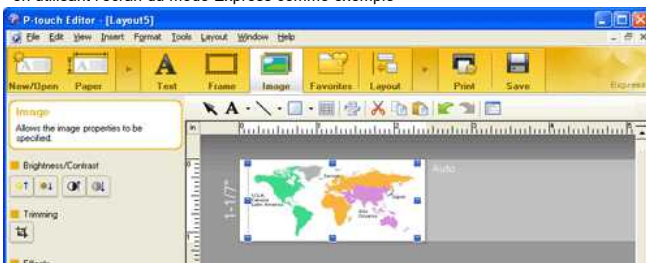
en utilisant l'écran du mode Express comme exemple

P-touch Editor - [Layout5]

File Edit View Insert Format Tools Layout Window Help

New/Open Paper Text Frame Image Favorites Layout Print Save Express

Image

Allows the image properties to be specified.

Brightness/Contrast

Trimming

Effects

1-1/7"

Auto

USA Canada Latin America

Europe

Japan

Asia Oceania